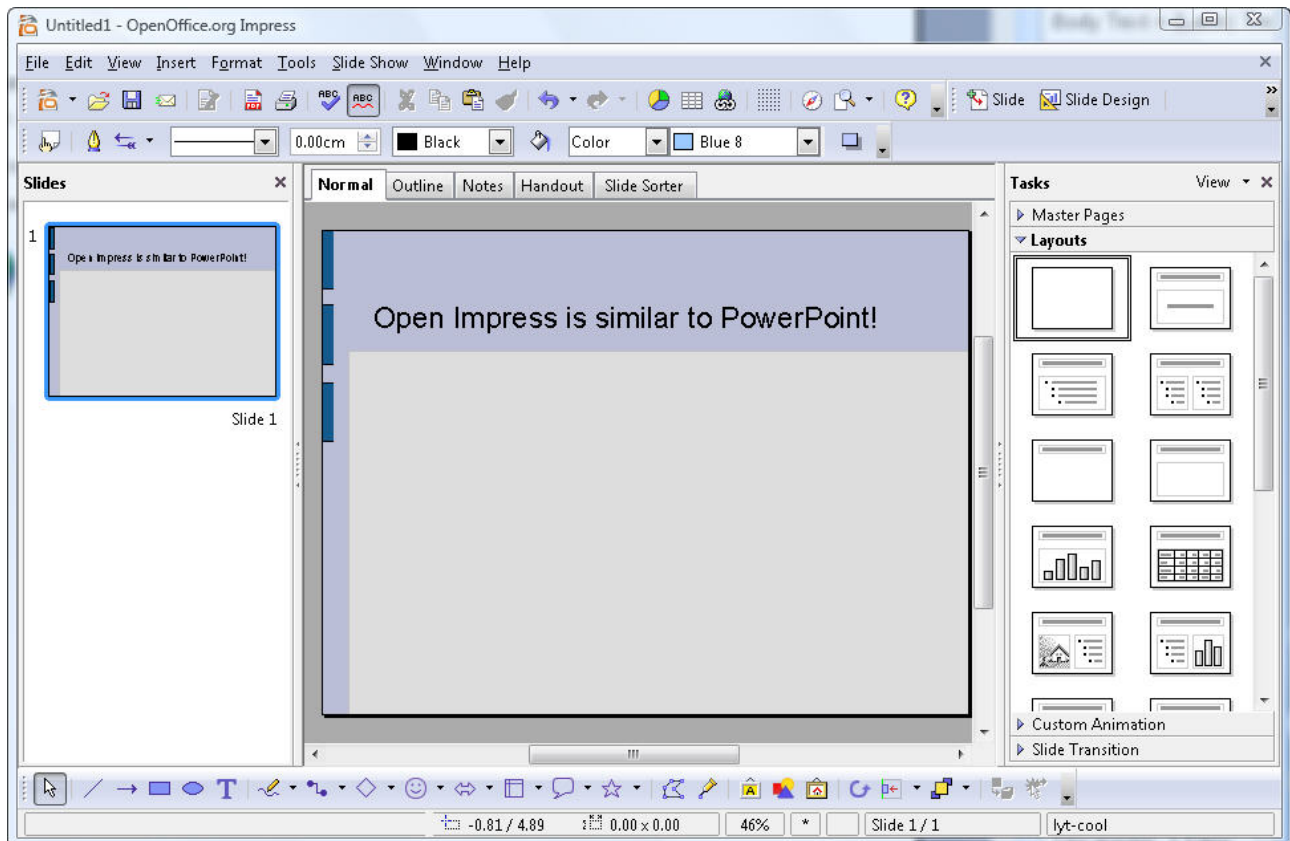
Untitled1 - OpenOffice.org Impress

File Edit View Insert Format Tools Slide Show Window Help

Slide Slide Design

0.00cm Black Color Blue 8

Slides

1

Open Impress is similar to PowerPoint!

Slide 1

Normal Outline Notes Handout Slide Sorter

Open Impress is similar to PowerPoint!

Tasks View

Master Pages

Layouts

Custom Animation

Slide Transition

-0.81 / 4.89 0.00 x 0.00 46% * Slide 1 / 1 lyt-cool